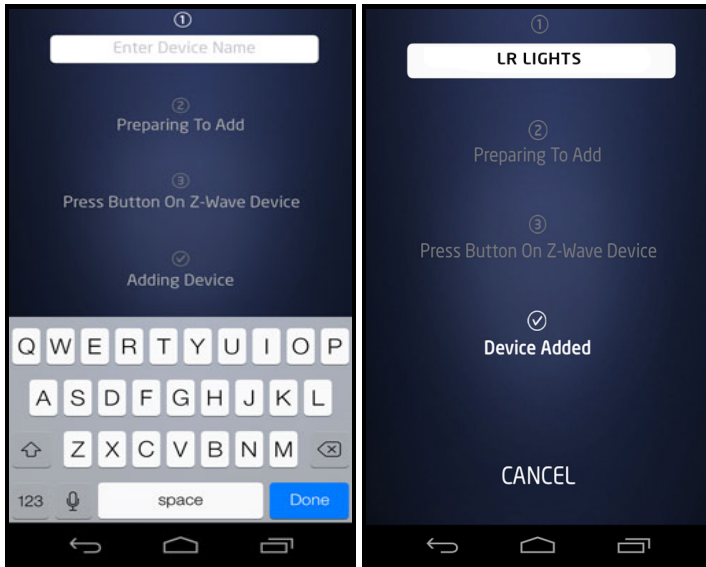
①

Enter Device Name

②
Preparing To Add

③
Press Button On Z-Wave Device

Adding Device

Q W E R T Y U I O P
A S D F G H J K L
Z X C V B N M
123 space Done

①

LR LIGHTS

②
Preparing To Add

③
Press Button On Z-Wave Device

Device Added

CANCEL